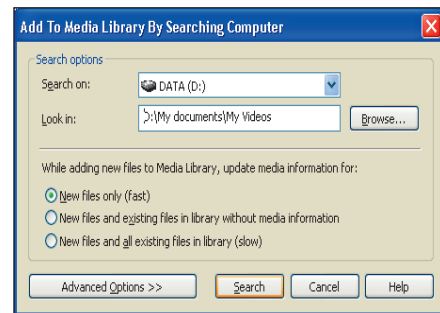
Add To Media Library By Searching Computer

Search options

Search on: DATA (D:)

Look in: D:\My documents\My Videos Browse...

While adding new files to Media Library, update media information for:

New files only (fast)

New files and existing files in library without media information

New files and all existing files in library (slow)

Advanced Options >> Search Cancel Help